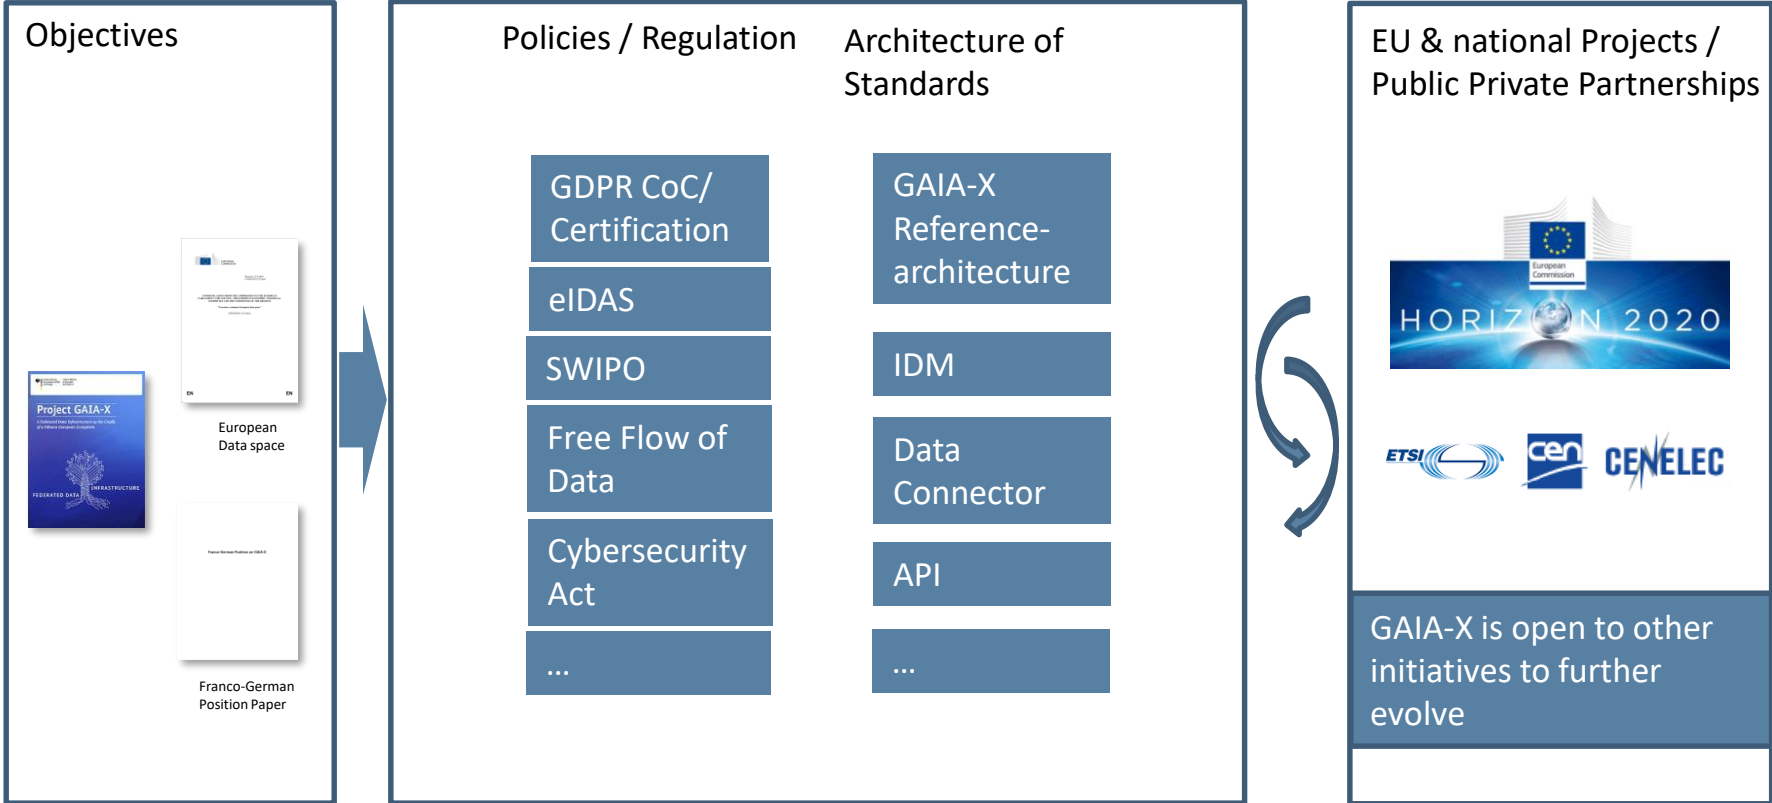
Objectives

Project GAIA-X

FEDERATED DATA INFRASTRUCTURE

European Data space

Franco-German Position Paper

Policies / Regulation

GDPR CoC/ Certification

eIDAS

SWIPO

Free Flow of Data

Cybersecurity Act

...

Architecture of Standards

GAIA-X Reference-architecture

IDM

Data Connector

API

...

EU & national Projects / Public Private Partnerships

European Commission

HORIZON 2020

ETSI

cen

CENELEC

GAIA-X is open to other initiatives to further evolve